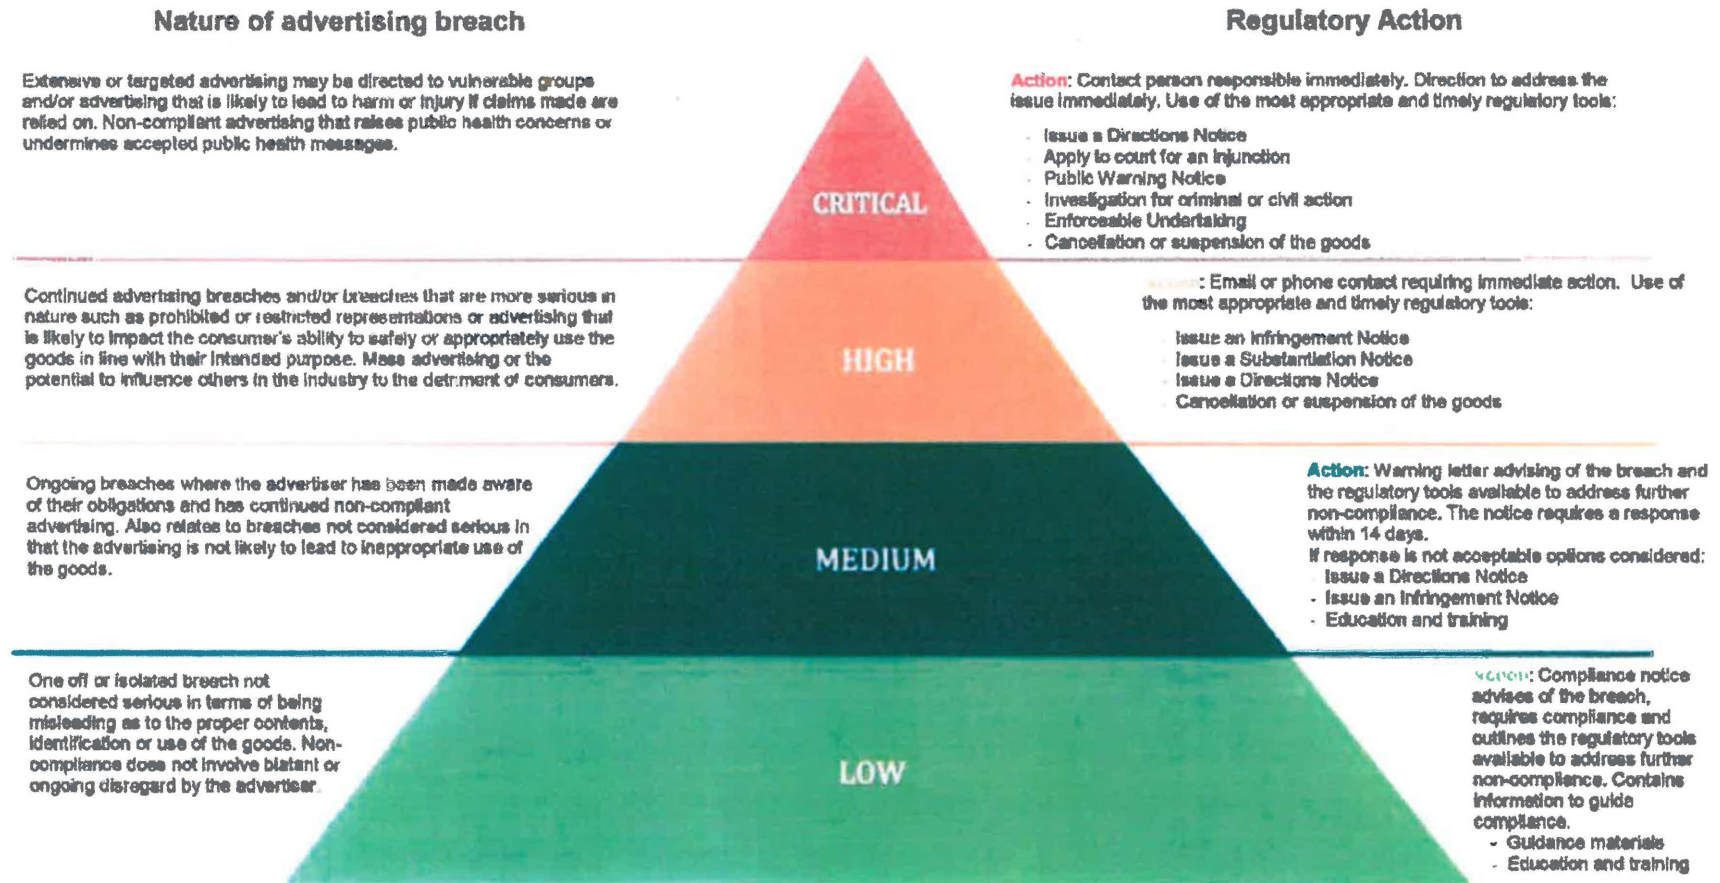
Nature of advertising breach

Regulatory Action

Extensive or targeted advertising may be directed to vulnerable groups and/or advertising that is likely to lead to harm or injury if claims made are relied on. Non-compliant advertising that raises public health concerns or undermines accepted public health messages.

CRITICAL

Action: Contact person responsible immediately. Direction to address the issue immediately. Use of the most appropriate and timely regulatory tools:

- Issue a Directions Notice
- Apply to court for an injunction
- Public Warning Notice
- Investigation for criminal or civil action
- Enforceable Undertaking
- Cancellation or suspension of the goods

Continued advertising breaches and/or breaches that are more serious in nature such as prohibited or restricted representations or advertising that is likely to impact the consumer's ability to safely or appropriately use the goods in line with their intended purpose. Mass advertising or the potential to influence others in the industry to the detriment of consumers.

HIGH

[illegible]: Email or phone contact requiring immediate action. Use of the most appropriate and timely regulatory tools:

- Issue an Infringement Notice
- Issue a Substantiation Notice
- Issue a Directions Notice
- Cancellation or suspension of the goods

Ongoing breaches where the advertiser has been made aware of their obligations and has continued non-compliant advertising. Also relates to breaches not considered serious in that the advertising is not likely to lead to inappropriate use of the goods.

MEDIUM

Action: Warning letter advising of the breach and the regulatory tools available to address further non-compliance. The notice requires a response within 14 days.
If response is not acceptable options considered:
- Issue a Directions Notice
- Issue an Infringement Notice
- Education and training

One off or isolated breach not considered serious in terms of being misleading as to the proper contents, identification or use of the goods. Non-compliance does not involve blatant or ongoing disregard by the advertiser.

LOW

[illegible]: Compliance notice advises of the breach, requires compliance and outlines the regulatory tools available to address further non-compliance. Contains information to guide compliance.
- Guidance materials
- Education and training